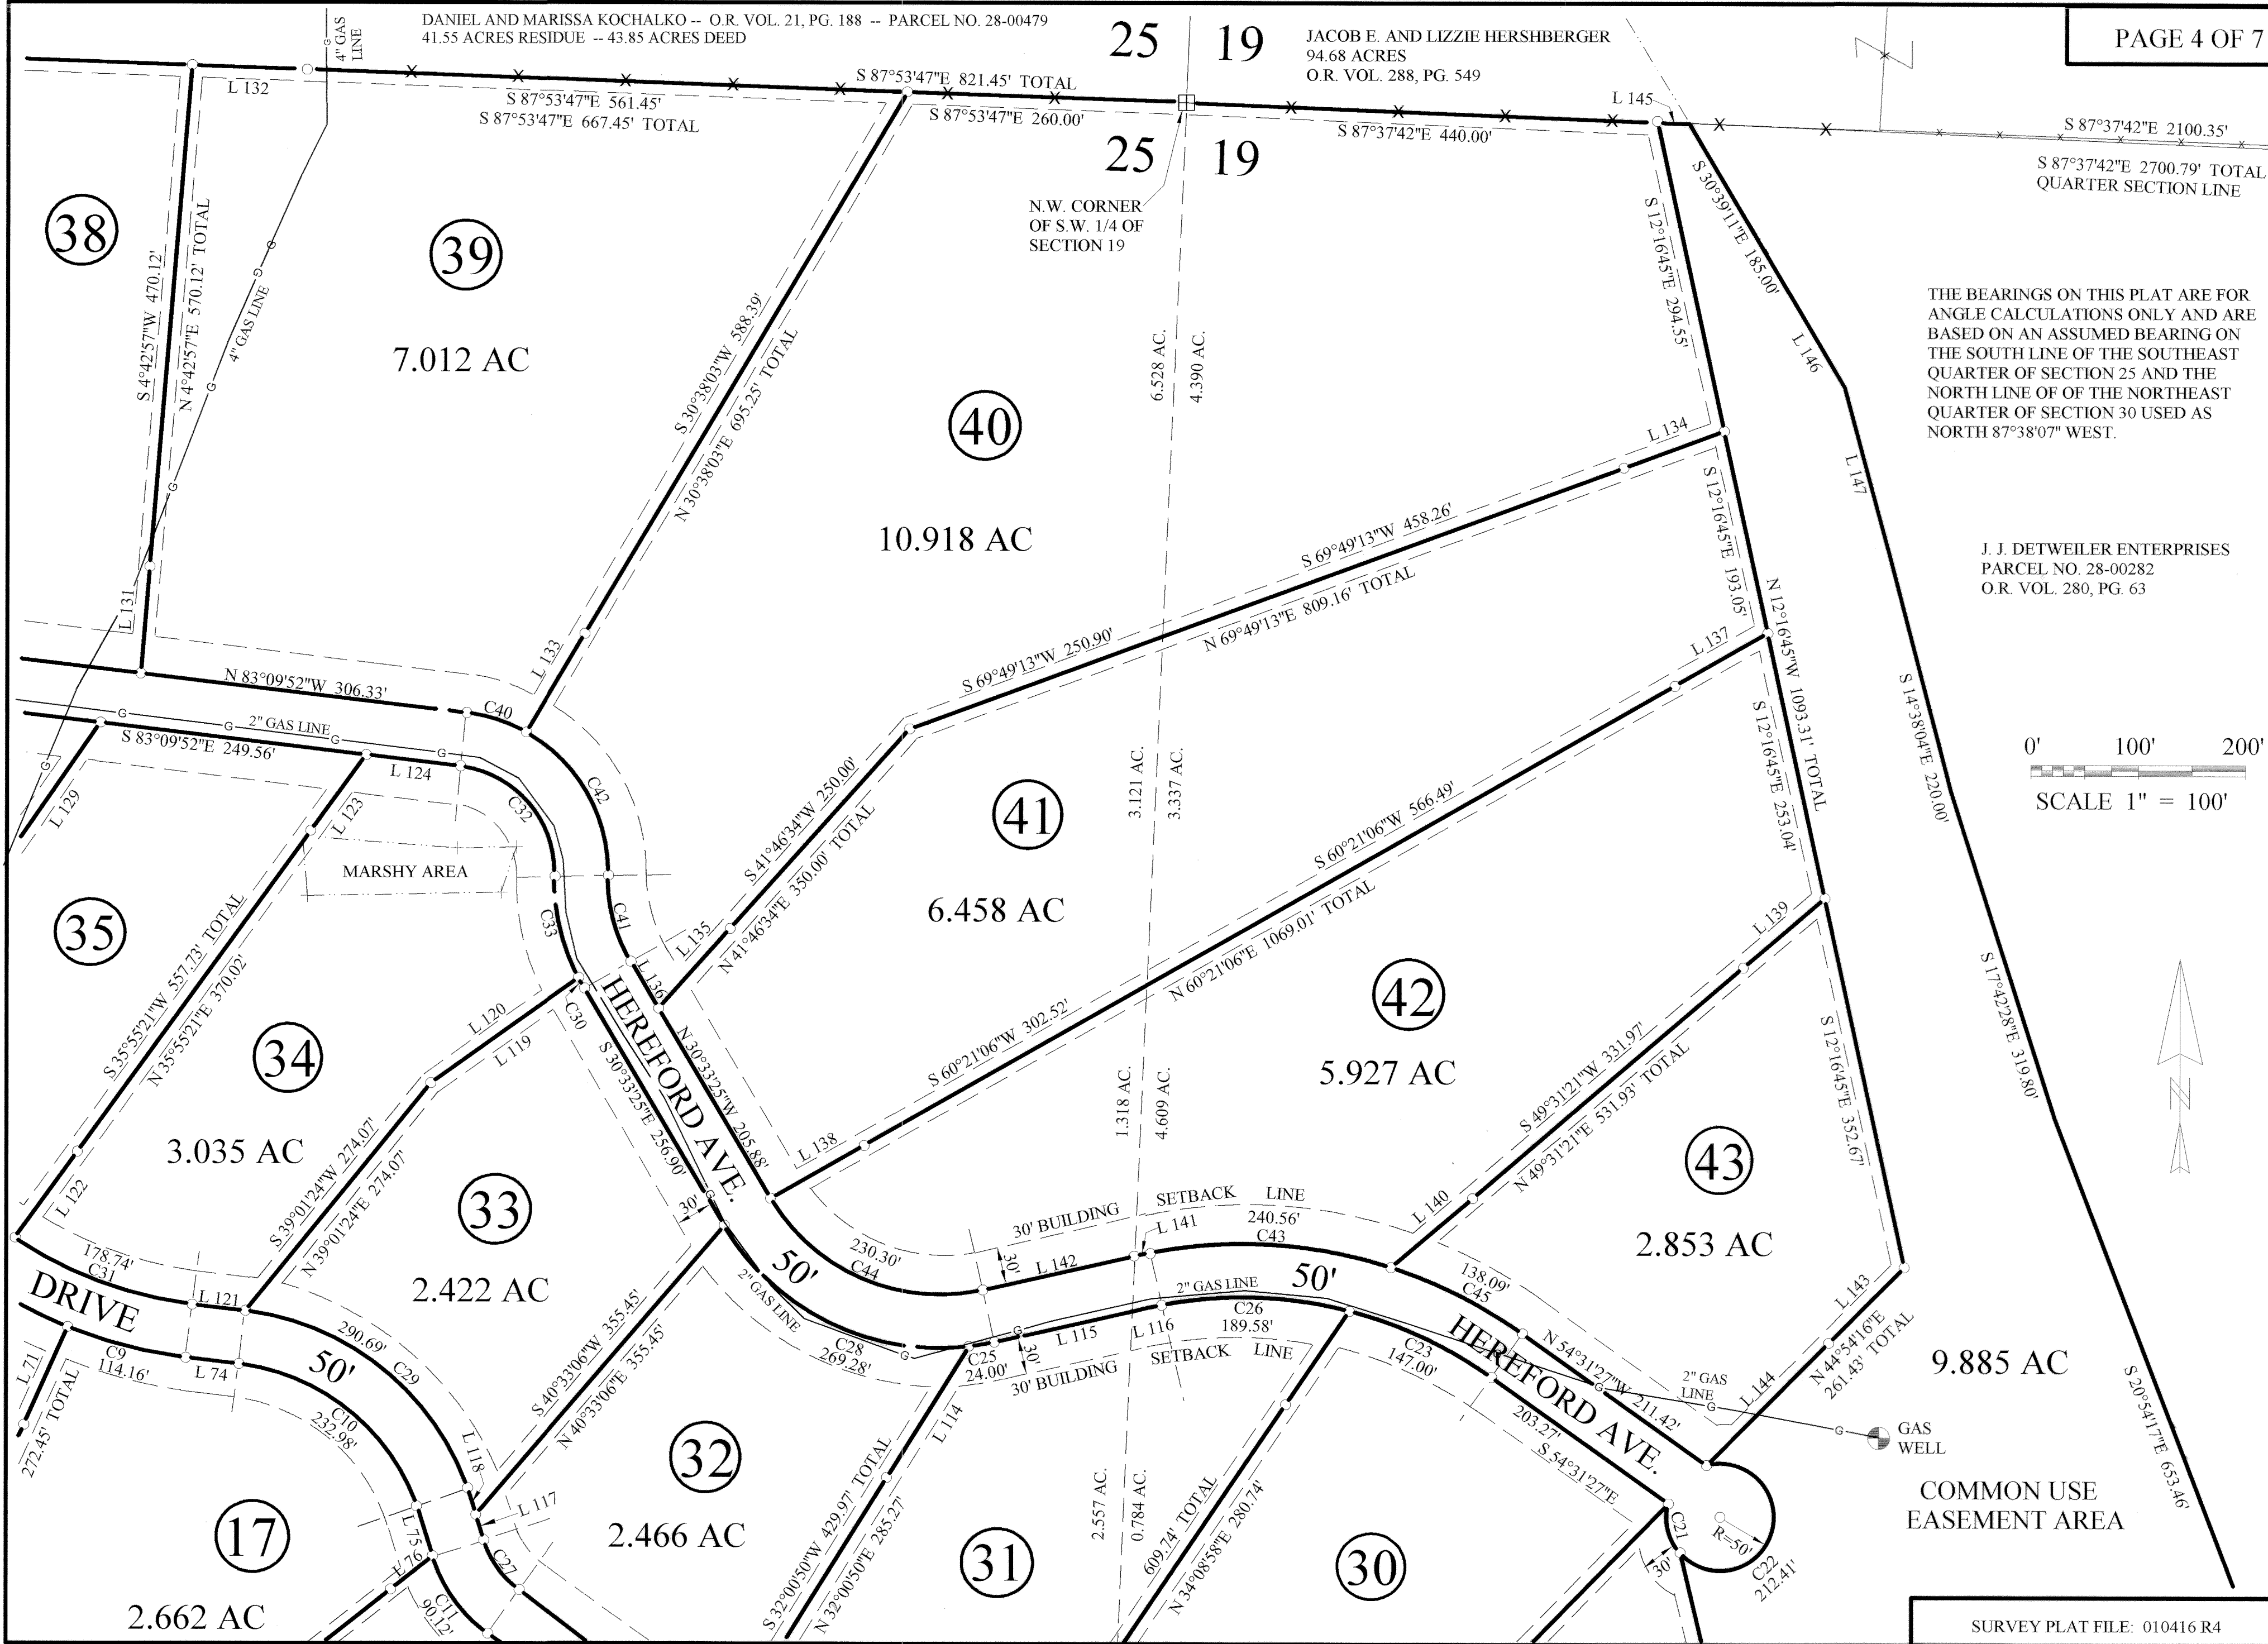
DANIEL AND MARISSA KOCHALKO -- O.R. VOL. 21, PG. 188 -- PARCEL NO. 28-00479
41.55 ACRES RESIDUE -- 43.85 ACRES DEED

4" GAS LINE

25 19

JACOB E. AND LIZZIE HERSHBERGER
94.68 ACRES
O.R. VOL. 288, PG. 549

PAGE 4 OF 7

L 132
S 87°53'47"E 821.45' TOTAL
S 87°53'47"E 561.45'
S 87°53'47"E 667.45' TOTAL
S 87°53'47"E 260.00'
L 145
S 87°37'42"E 440.00'
S 87°37'42"E 2100.35'
S 87°37'42"E 2700.79' TOTAL
QUARTER SECTION LINE

25 19

N.W. CORNER OF S.W. 1/4 OF SECTION 19

38

39

7.012 AC

S 4°42'57"W 470.12'
N 4°42'57"E 570.12' TOTAL
4" GAS LINE
S 30°38'03"W 588.39'
N 30°38'03"E 695.25' TOTAL

40

10.918 AC

6.528 AC.
4.390 AC.

S 12°16'45"E 294.55'
S 30°39'11"E 185.00'
L 146
L 147

THE BEARINGS ON THIS PLAT ARE FOR ANGLE CALCULATIONS ONLY AND ARE BASED ON AN ASSUMED BEARING ON THE SOUTH LINE OF THE SOUTHEAST QUARTER OF SECTION 25 AND THE NORTH LINE OF OF THE NORTHEAST QUARTER OF SECTION 30 USED AS NORTH 87°38'07" WEST.

L 134
S 12°16'45"E 193.05'
S 69°49'13"W 458.26'
N 69°49'13"E 809.16' TOTAL

J. J. DETWEILER ENTERPRISES
PARCEL NO. 28-00282
O.R. VOL. 280, PG. 63

L 131
L 133
N 83°09'52"W 306.33'
C40
S 69°49'13"W 250.90'
L 137
N 12°16'45"W 1093.31' TOTAL
S 14°38'04"E 220.00'

2" GAS LINE
S 83°09'52"E 249.56'
L 124
L 129
L 123
C32
C42
S 41°46'34"W 250.00'
N 41°46'34"E 350.00' TOTAL

41

6.458 AC

3.121 AC.
3.337 AC.
S 12°16'45"E 253.04'

0' 100' 200'
SCALE 1" = 100'

MARSHY AREA

35

C33
C41
L 135
L 136
S 60°21'06"W 566.49'
N 60°21'06"E 1069.01' TOTAL
L 139

S 35°55'21"W 557.73' TOTAL
N 35°55'21"E 370.02'
L 120
C30
HEREFORD AVE.
N 30°33'25"W 205.88'
S 30°33'25"E 256.90'
S 60°21'06"W 302.52'

34

3.035 AC

L 119

42

5.927 AC

S 17°42'28"E 319.80'

1.318 AC.
4.609 AC.
S 49°31'21"W 331.97'
N 49°31'21"E 531.93' TOTAL
S 12°16'45"E 352.67'

43

L 138
S 39°01'24"W 274.07'
N 39°01'24"E 274.07'

33

L 122
30'
30' BUILDING SETBACK LINE
L 141
240.56'
C43
L 140
2.853 AC

178.74'
C31
50'
230.30'
C44
30'
L 142
50'
138.09'
C45
L 143

DRIVE
L 121
2.422 AC
290.69'
C29
S 40°33'06"W 355.45'
N 40°33'06"E 355.45'
2" GAS LINE
C28
269.28'
2" GAS LINE
C26
189.58'
L 115
L 116
C25
24.00'
30'
30' BUILDING SETBACK LINE
C23
147.00'
HEREFORD AVE.
N 54°31'27"W 211.42'
2" GAS LINE
L 144
N 44°54'16"E 261.43' TOTAL

9.885 AC

L 71
C9
114.16'
L 74
50'
C10
232.98'
L 118
272.45' TOTAL
L 114
2.557 AC.
0.784 AC.
609.74' TOTAL
203.27'
S 54°31'27"E
GAS WELL

COMMON USE EASEMENT AREA

S 20°54'17"E 653.46'

32

L 117
2.466 AC
S 32°00'50"W 429.97' TOTAL
N 32°00'50"E 285.27'
N 34°08'58"E 280.74'
C21
R=50'
30'
C22
212.41'

17

L 75
L 76
C27
C11
90.12'
2.662 AC

31

30

SURVEY PLAT FILE: 010416 R4